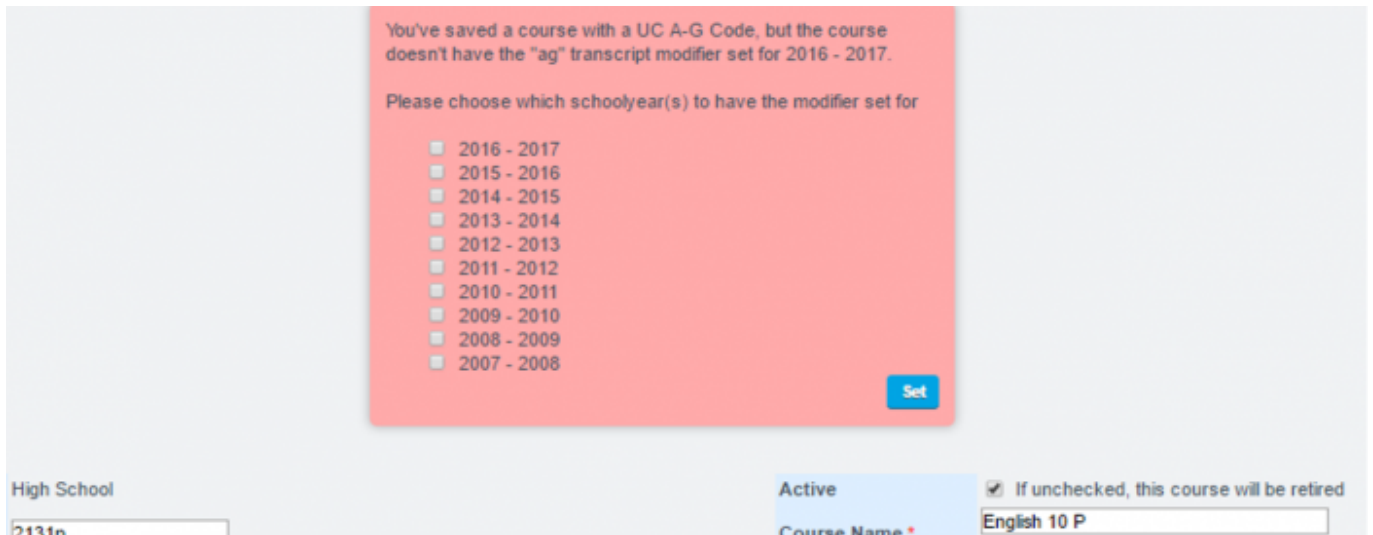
You've saved a course with a UC A-G Code, but the course doesn't have the "ag" transcript modifier set for 2016 - 2017.

Please choose which schoolyear(s) to have the modifier set for

2016 - 2017
2015 - 2016
2014 - 2015
2013 - 2014
2012 - 2013
2011 - 2012
2010 - 2011
2009 - 2010
2008 - 2009
2007 - 2008

Set

High School

2131p

Active

If unchecked, this course will be retired

Course Name *

English 10 P